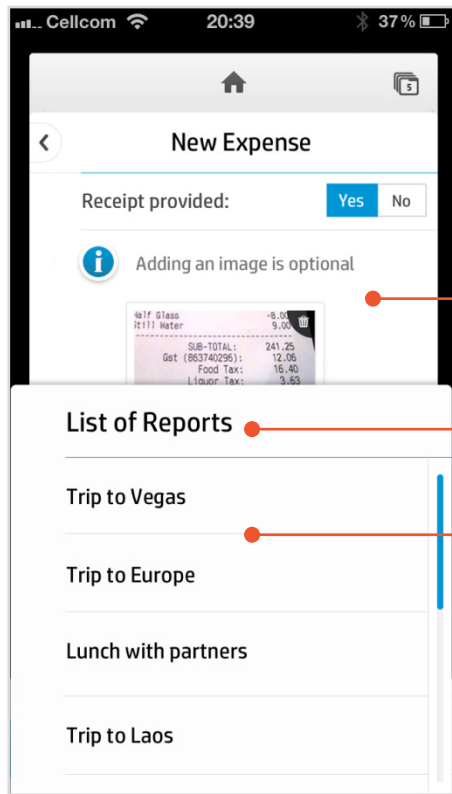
Cellcom 20:39 37%

5

New Expense

Receipt provided: Yes No

Adding an image is optional

Half Glass -8.00
Still Water 9.00
SUB-TOTAL: 241.25
Gst (863740296): 12.06
Food Tax: 16.40
Liquor Tax: 3.63

List of Reports

Trip to Vegas

Trip to Europe

Lunch with partners

Trip to Laos